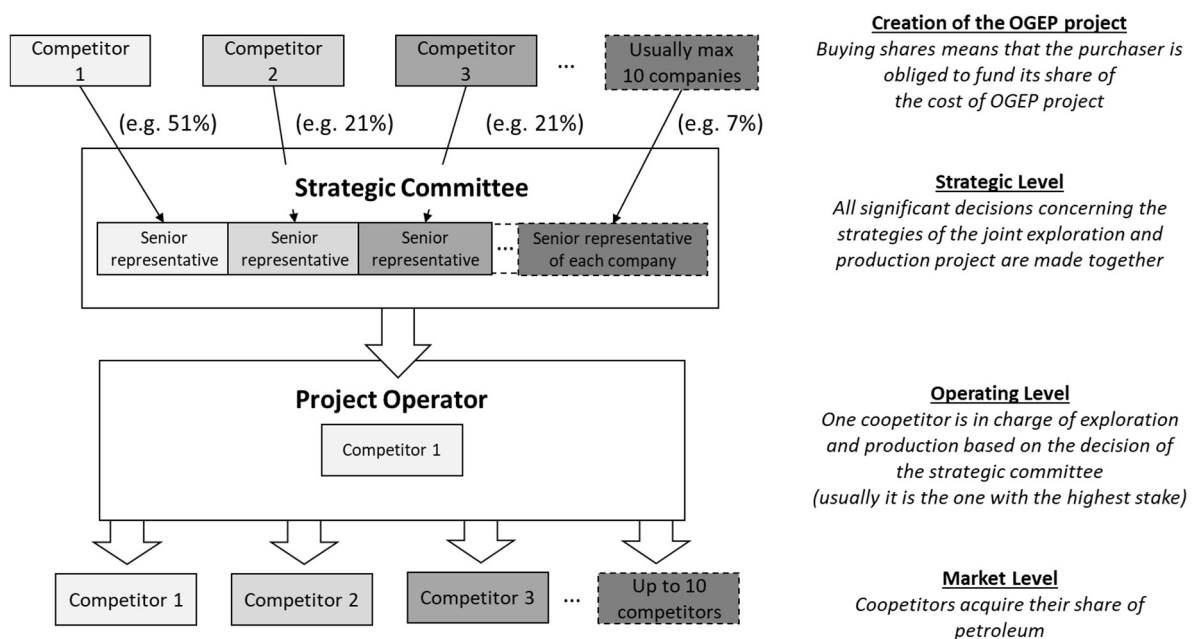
Competitor 1

Competitor 2

Competitor 3

...

Usually max 10 companies

(e.g. 51%)

(e.g. 21%)

(e.g. 21%)

(e.g. 7%)

Strategic Committee

Senior representative

Senior representative

Senior representative

...

Senior representative of each company

Project Operator

Competitor 1

Competitor 1

Competitor 2

Competitor 3

...

Up to 10 competitors

Creation of the OGEP project
Buying shares means that the purchaser is obliged to fund its share of the cost of OGEP project

Strategic Level
All significant decisions concerning the strategies of the joint exploration and production project are made together

Operating Level
One coopetitor is in charge of exploration and production based on the decision of the strategic committee (usually it is the one with the highest stake)

Market Level
Coopetitors acquire their share of petroleum